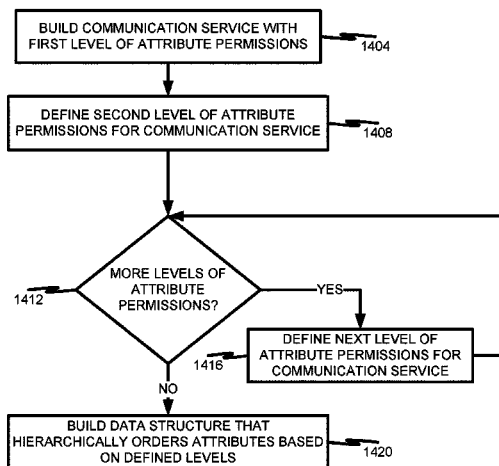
BUILD COMMUNICATION SERVICE WITH FIRST LEVEL OF ATTRIBUTE PERMISSIONS

1404

DEFINE SECOND LEVEL OF ATTRIBUTE PERMISSIONS FOR COMMUNICATION SERVICE

1408

MORE LEVELS OF ATTRIBUTE PERMISSIONS?

1412

YES

DEFINE NEXT LEVEL OF ATTRIBUTE PERMISSIONS FOR COMMUNICATION SERVICE

1416

NO

BUILD DATA STRUCTURE THAT HIERARCHICALLY ORDERS ATTRIBUTES BASED ON DEFINED LEVELS

1420